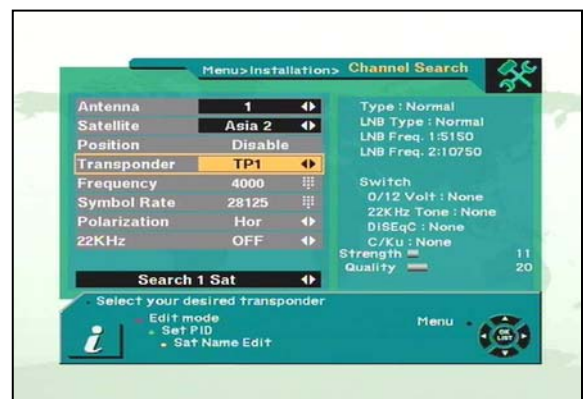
Menu>Installation> Channel Search

| Antenna | 1 |
|---|---|
| Satellite | Asia 2 |
| Position | Disable |
| Transponder | TP1 |
| Frequency | 4000 |
| Symbol Rate | 28125 |
| Polarization | Hor |
| 22KHz | OFF |

Search 1 Sat

Type : Normal
LNB Type : Normal
LNB Freq. 1:5150
LNB Freq. 2:10750

Switch
0/12 Volt : None
22KHz Tone : None
DISEqC : None
C/Ku : None
Strength 11
Quality 20

Select your desired transponder

Edit mode
Set PID
Sat Name Edit

Menu

OK LIST